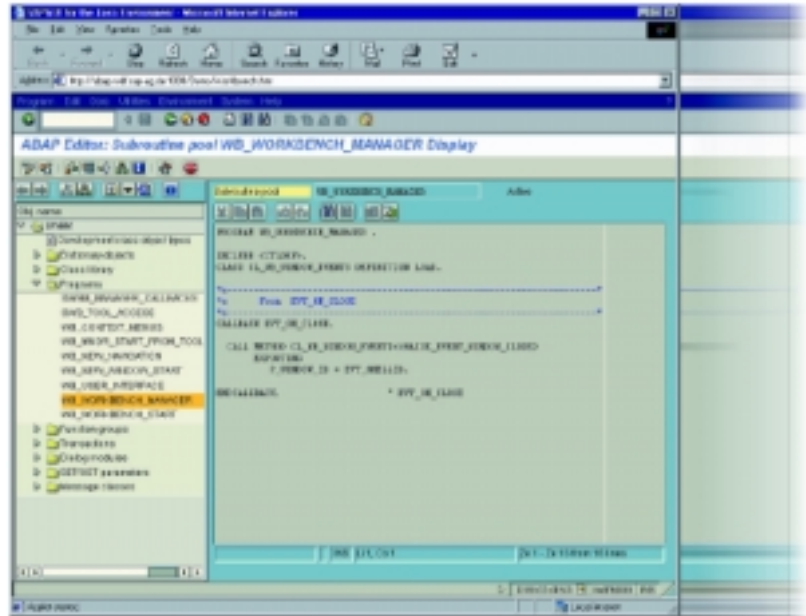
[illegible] - Microsoft Internet Explorer

File Edit View Favorites Tools Help

Back Forward Stop Refresh Home Search Favorites History Mail Print Edit

Address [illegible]

Program Edit Goto Utilities Environment System Help

ABAP Editor: Subroutine pool WB_WORKBENCH_MANAGER Display

Obj. name

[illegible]

Dictionary objects

Class library

Programs

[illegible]

SWB_TOOL_ACCESS

WB_CONTEXT_MENUS

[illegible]

WB_MENU_NAVIGATION

WB_MENU_WINDOW_START

WB_USER_INTERFACE

WB_WORKBENCH_MANAGER

WB_WORKBENCH_START

Function groups

Transactions

Dialog modules

GET/SET parameters

Message classes

Subroutine pool WB_WORKBENCH_MANAGER Active

PROGRAM WB_WORKBENCH_MANAGER .

INCLUDE <CTLDEF>.
CLASS CL_WB_WINDOW_EVENT DEFINITION LOAD.

*---------------------------------------------------------------*
*       Form  EVT_ON_CLOSE
*---------------------------------------------------------------*
CALLBACK EVT_ON_CLOSE.

  CALL METHOD CL_WB_WINDOW_EVENT=>RAISE_EVENT_WINDOW_CLOSED
    EXPORTING
      P_WINDOW_ID = EVT_HANDLEID.

ENDCALLBACK.                    " EVT_ON_CLOSE

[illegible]

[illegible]

Local intranet